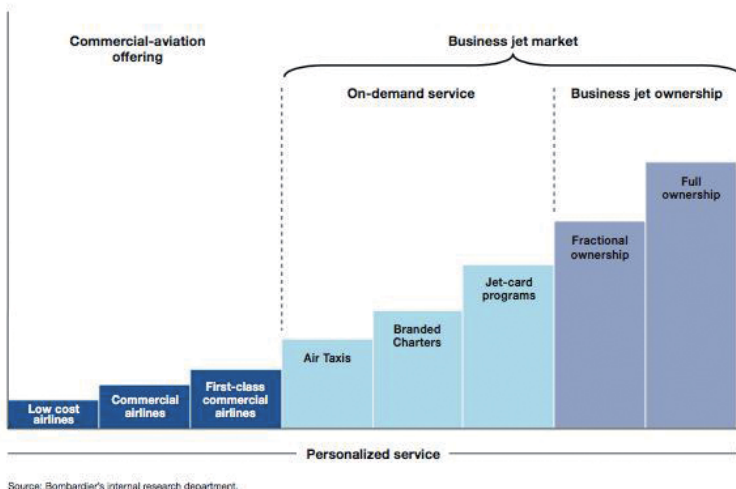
Commercial-aviation offering

Business jet market

On-demand service

Business jet ownership

Full ownership

Fractional ownership

Jet-card programs

Branded Charters

Air Taxis

First-class commercial airlines

Commercial airlines

Low cost airlines

Personalized service

Source: Bombardier's internal research department.